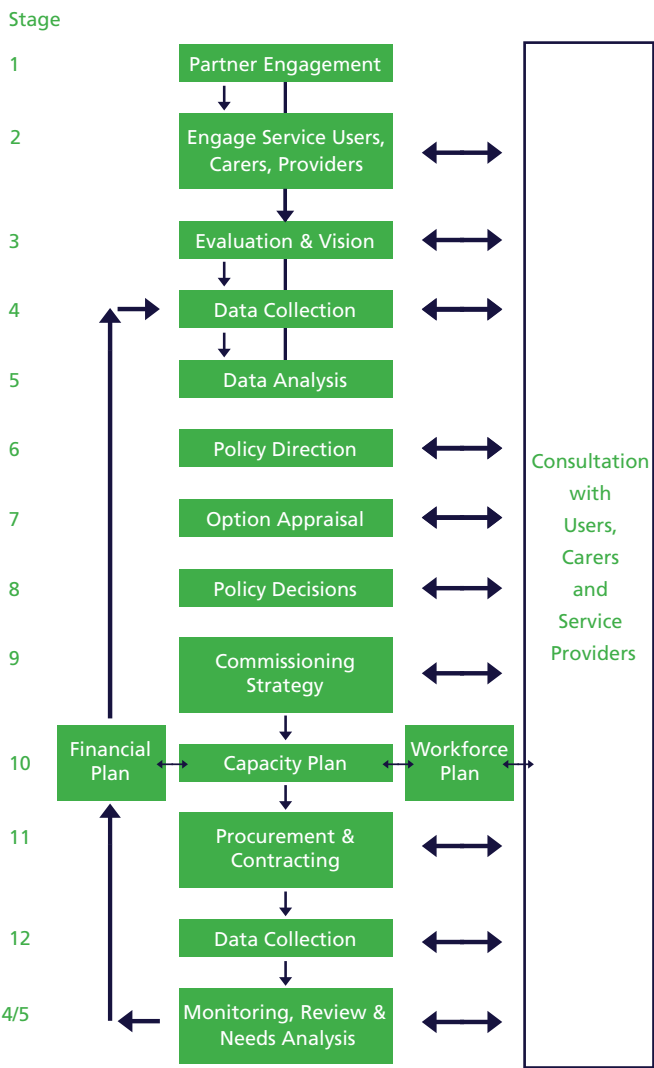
Stage

1 Partner Engagement

2 Engage Service Users, Carers, Providers

3 Evaluation & Vision

4 Data Collection

5 Data Analysis

6 Policy Direction

7 Option Appraisal

8 Policy Decisions

9 Commissioning Strategy

10 Financial Plan Capacity Plan Workforce Plan

11 Procurement & Contracting

12 Data Collection

4/5 Monitoring, Review & Needs Analysis

Consultation with Users, Carers and Service Providers